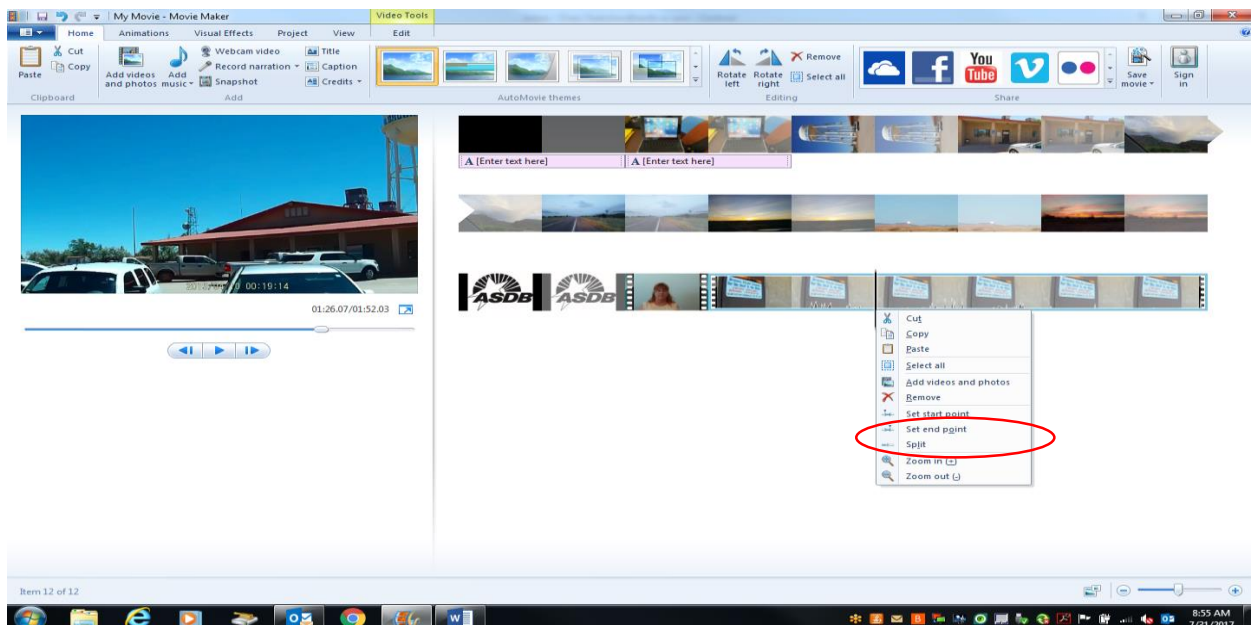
My Movie - Movie Maker

Video Tools

Home Animations Visual Effects Project View Edit

Paste Cut Copy
Clipboard

Add videos and photos Add music Webcam video Record narration Snapshot Title Caption Credits
Add

AutoMovie themes

Rotate left Rotate right Remove Select all
Editing

Save movie Sign in
Share

A [Enter text here]
A [Enter text here]

ASDB ASDB

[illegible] 00:19:14

01:26.07/01:52.03

Cut
Copy
Paste
Select all
Add videos and photos
Remove
Set start point
Set end point
Split
Zoom in (+)
Zoom out (-)

Item 12 of 12

8:55 AM
7/21/2017